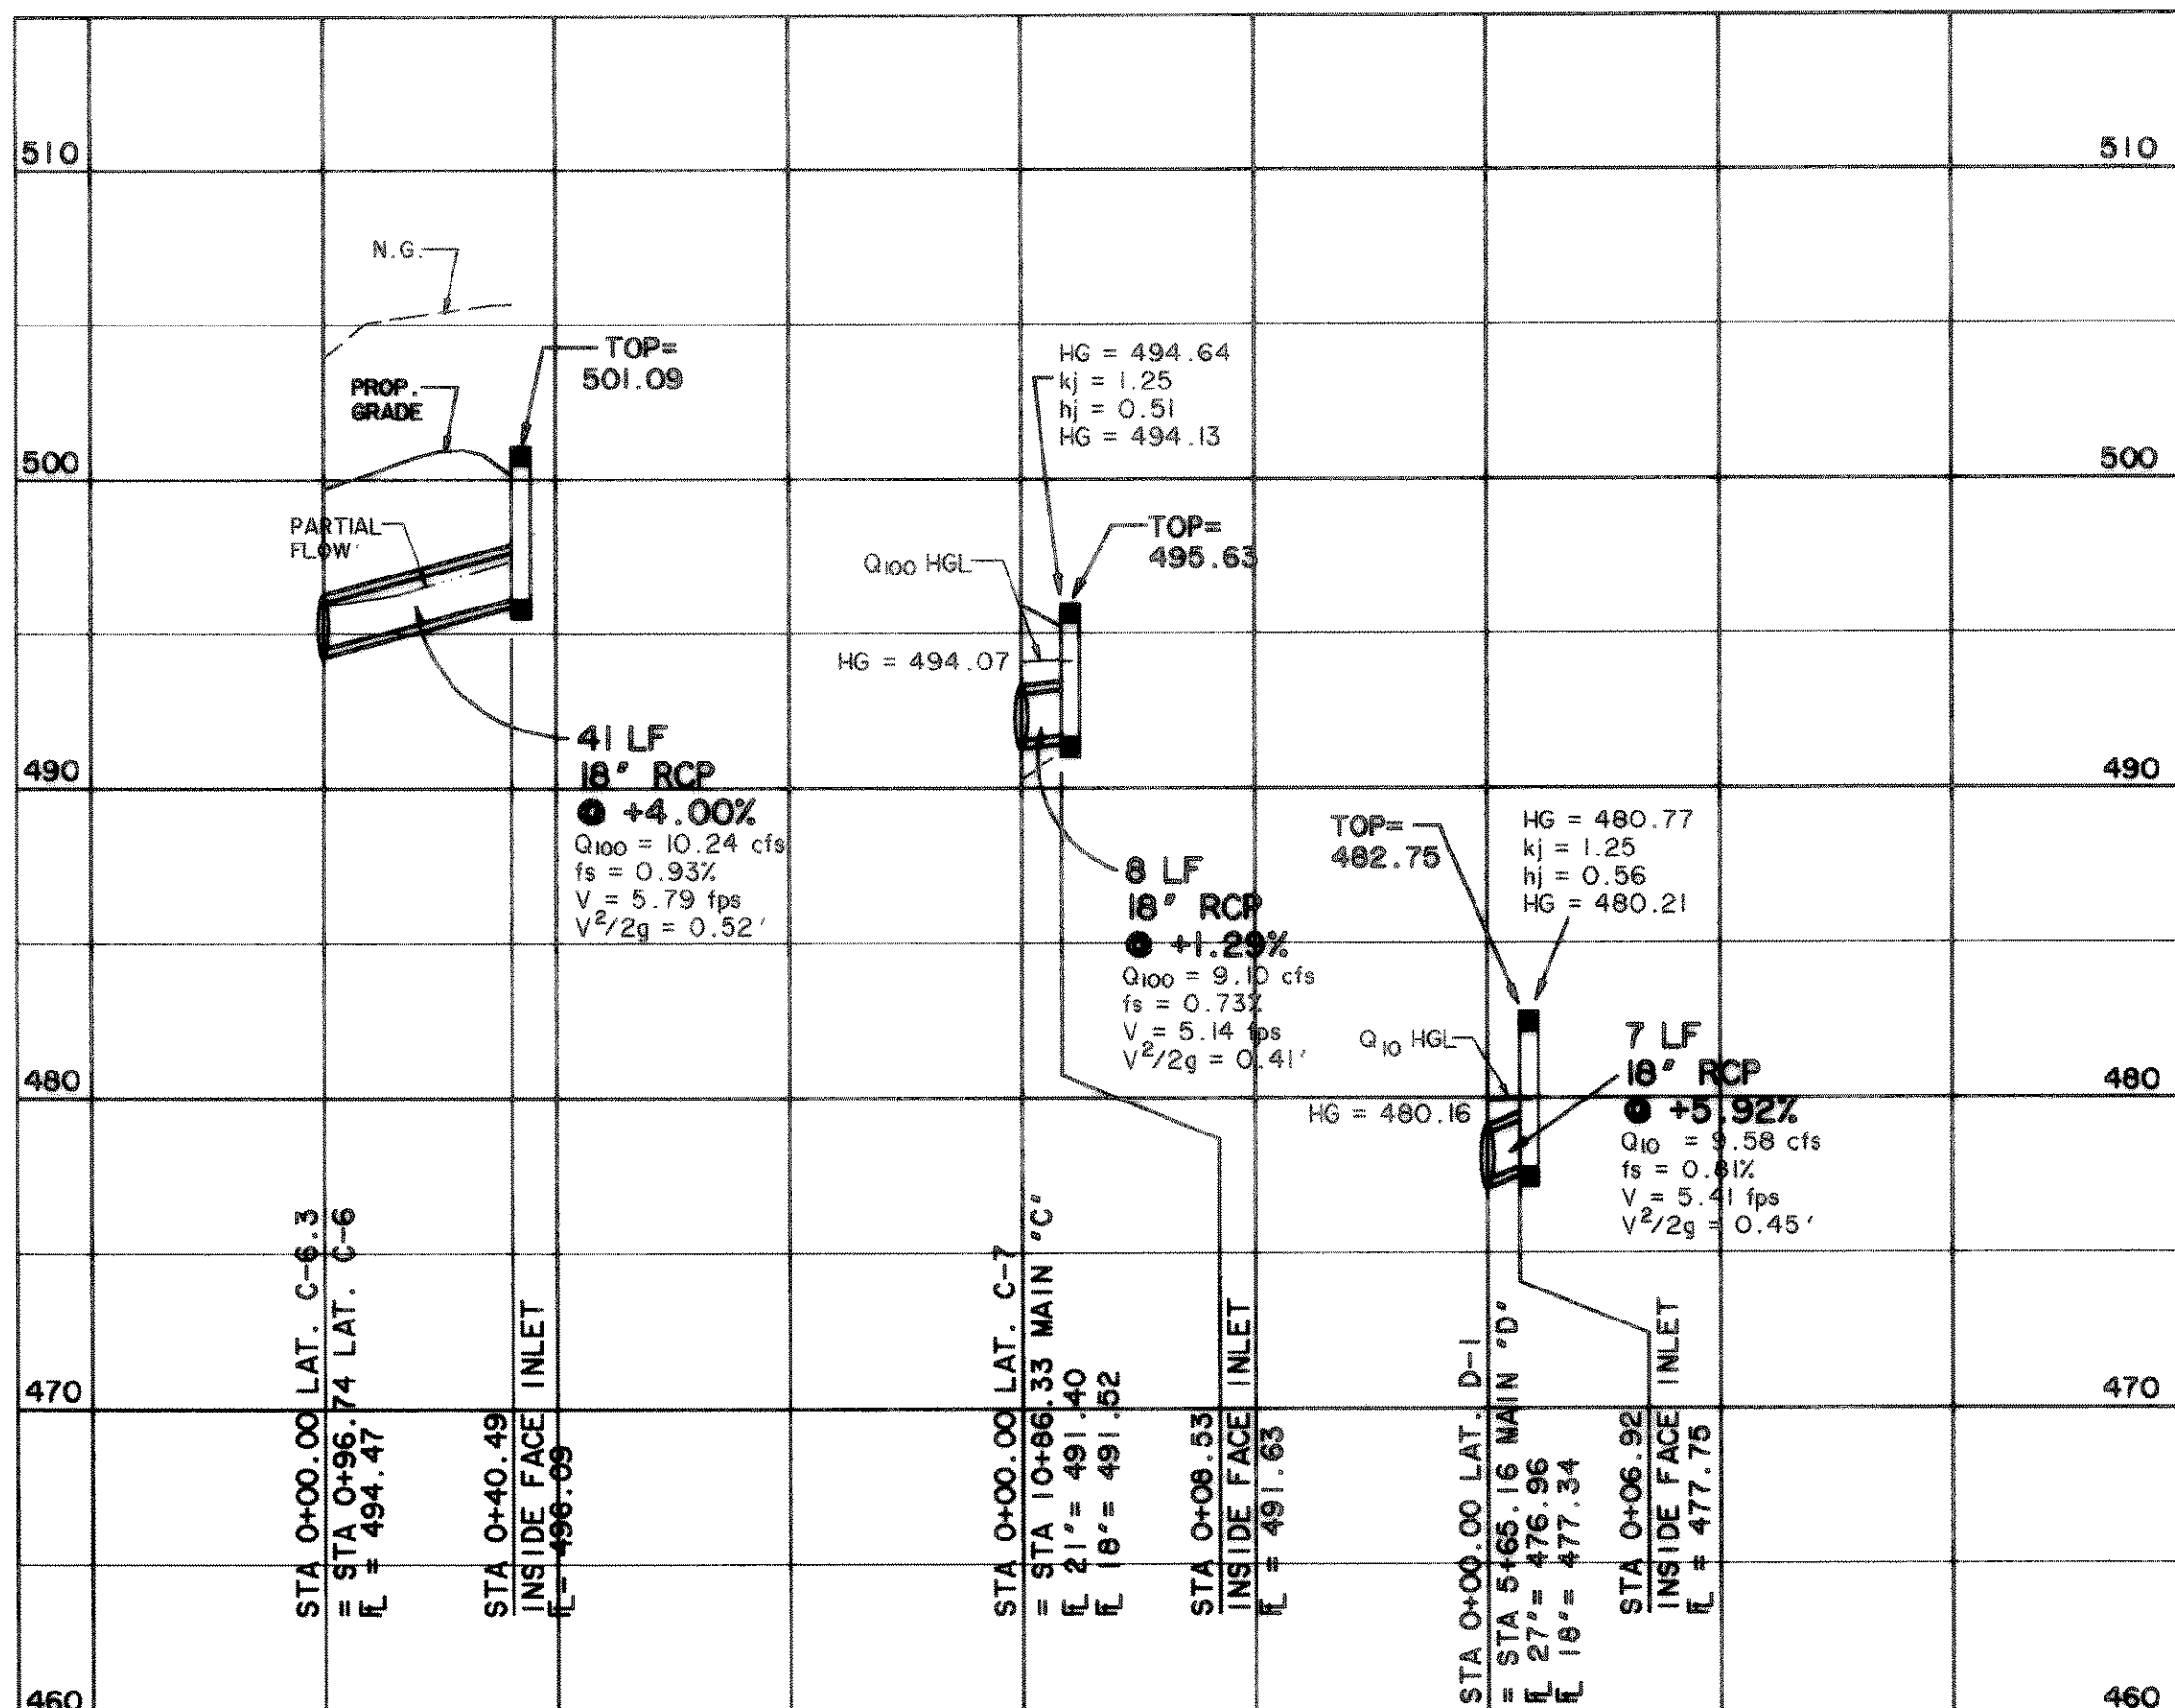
510
510

N.G.

TOP=
501.09

PROP.
GRADE

500
500

PARTIAL
FLOW

41 LF
18" RCP
@ +4.00%
$Q_{100}$ = 10.24 cfs
fs = 0.93%
V = 5.79 fps
$V^2/2g$ = 0.52'

490
490

HG = 494.64
kj = 1.25
hj = 0.51
HG = 494.13

TOP=
495.63

$Q_{100}$ HGL

HG = 494.07

8 LF
18" RCP
@ +1.29%
$Q_{100}$ = 9.10 cfs
fs = 0.73%
V = 5.14 fps
$V^2/2g$ = 0.41'

TOP=
482.75

HG = 480.77
kj = 1.25
hj = 0.56
HG = 480.21

$Q_{10}$ HGL

HG = 480.16

7 LF
18" RCP
@ +5.92%
$Q_{10}$ = 9.58 cfs
fs = 0.81%
V = 5.41 fps
$V^2/2g$ = 0.45'

480
480

470
470

STA 0+00.00 LAT. C-6.3
= STA 0+96.74 LAT. C-6
FL = 494.47

STA 0+40.49
INSIDE FACE INLET
FL = 496.09

STA 0+00.00 LAT. C-7
= STA 10+86.33 MAIN "C"
FL 21" = 491.40
FL 18" = 491.52

STA 0+08.53
INSIDE FACE INLET
FL = 491.63

STA 0+00.00 LAT. D-1
= STA 5+65.16 MAIN "D"
FL 27" = 476.96
FL 18" = 477.34

STA 0+06.92
INSIDE FACE INLET
FL = 477.75

460
460